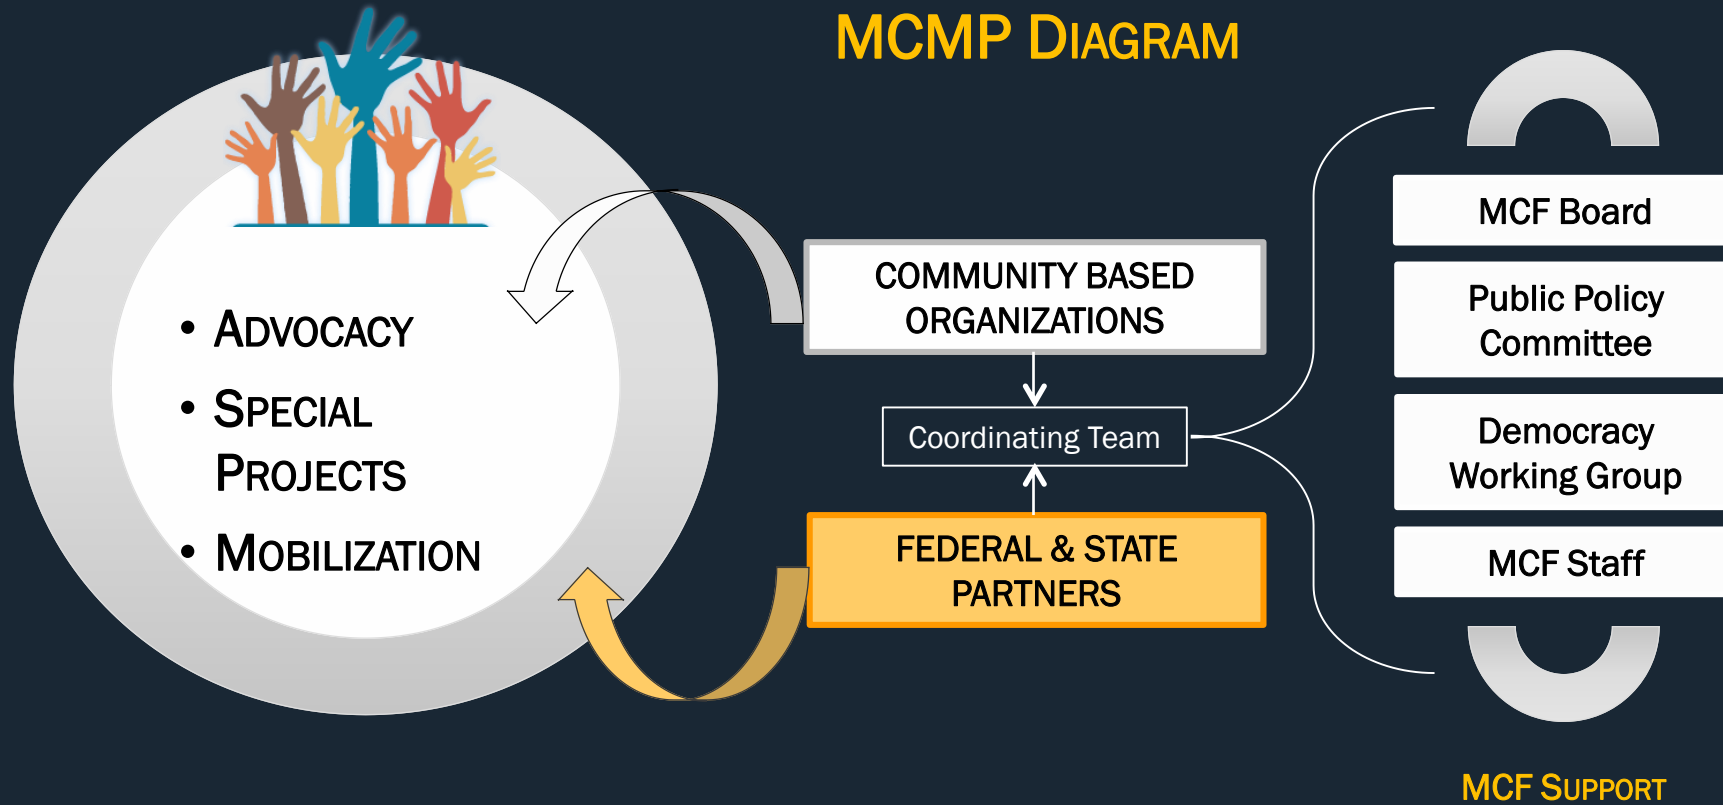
MCMP DIAGRAM

- ADVOCACY
- SPECIAL PROJECTS
- MOBILIZATION

COMMUNITY BASED ORGANIZATIONS

Coordinating Team

FEDERAL & STATE PARTNERS

MCF Board

Public Policy Committee

Democracy Working Group

MCF Staff

MCF SUPPORT